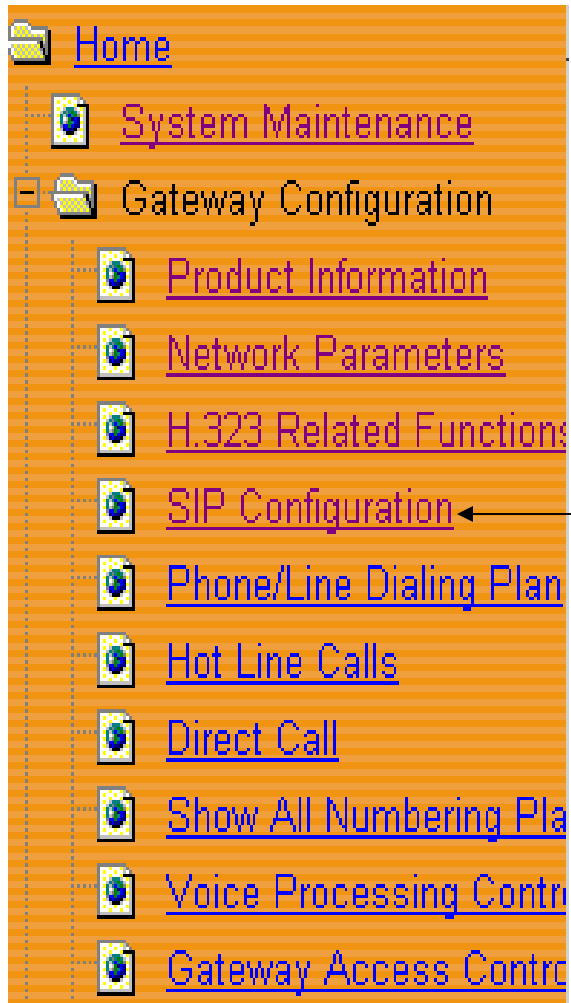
Home
System Maintenance
Gateway Configuration
Product Information
Network Parameters
H.323 Related Function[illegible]
SIP Configuration
Phone/Line Dialing Plan
Hot Line Calls
Direct Call
Show All Numbering Pla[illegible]
Voice Processing Contr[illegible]
Gateway Access Contr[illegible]